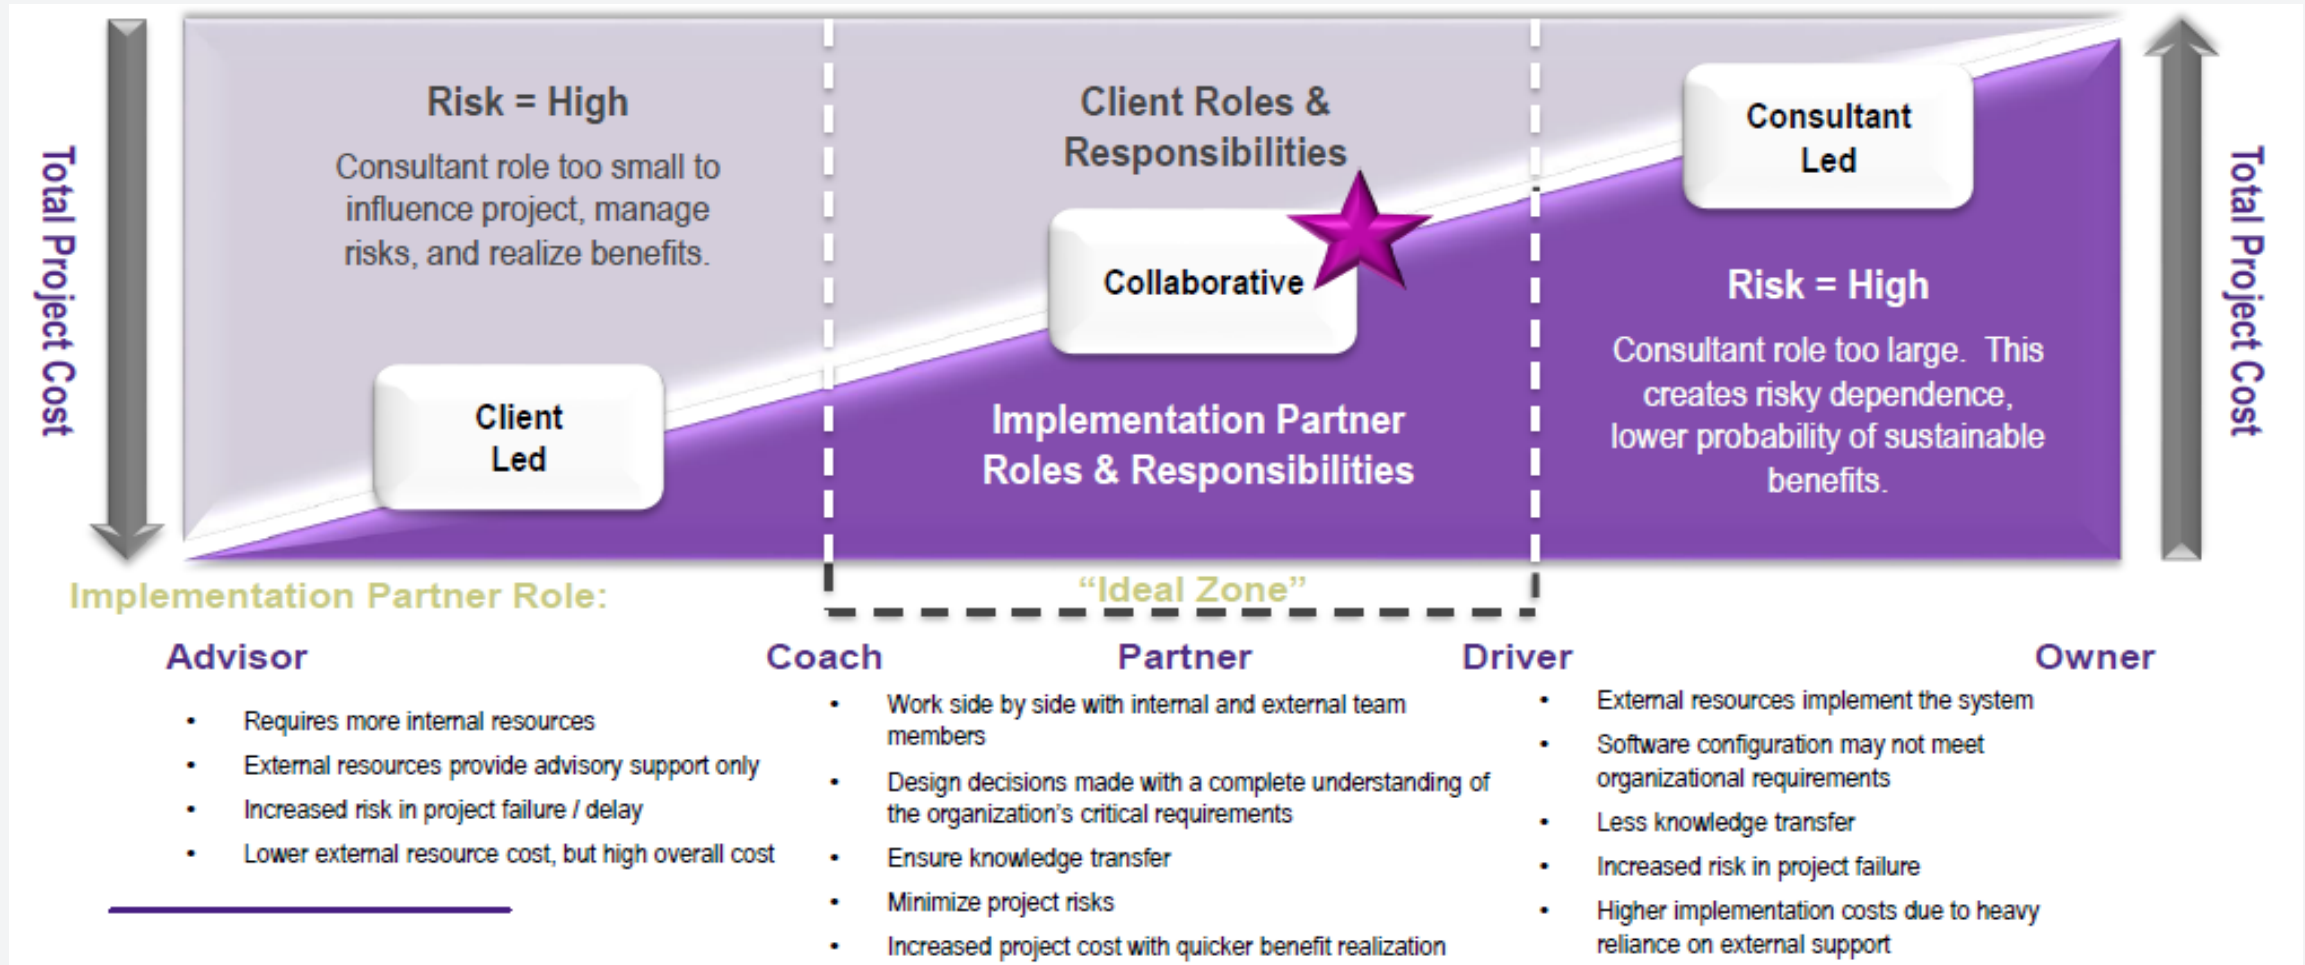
Total Project Cost

Risk = High

Consultant role too small to influence project, manage risks, and realize benefits.

Client Led

Client Roles & Responsibilities

Collaborative

Implementation Partner Roles & Responsibilities

Consultant Led

Risk = High

Consultant role too large. This creates risky dependence, lower probability of sustainable benefits.

Total Project Cost

Implementation Partner Role:

"Ideal Zone"

Advisor

Coach

Partner

Driver

Owner

- Requires more internal resources
- External resources provide advisory support only
- Increased risk in project failure / delay
- Lower external resource cost, but high overall cost

- Work side by side with internal and external team members
- Design decisions made with a complete understanding of the organization's critical requirements
- Ensure knowledge transfer
- Minimize project risks
- Increased project cost with quicker benefit realization

- External resources implement the system
- Software configuration may not meet organizational requirements
- Less knowledge transfer
- Increased risk in project failure
- Higher implementation costs due to heavy reliance on external support